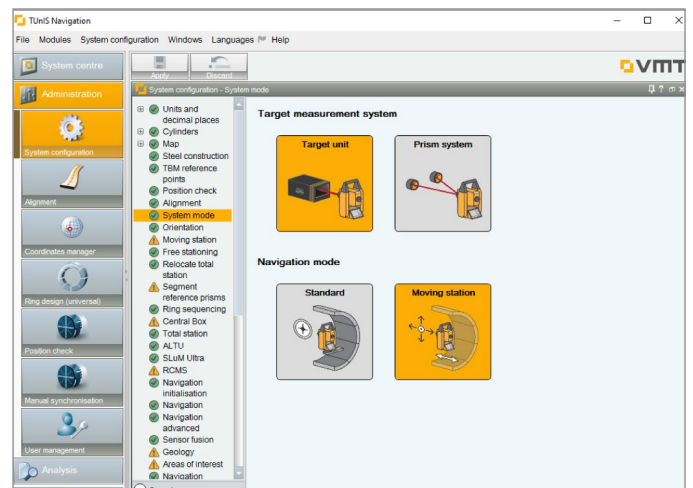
TUnIS Navigation

File Modules System configuration Windows Languages Help

System centre

Administration

System configuration

Alignment

Coordinates manager

Ring design (universal)

Position check

Manual synchronisation

User management

Analysis

Apply Discard

VMT

System configuration - System mode

Units and decimal places
Cylinders
Map
Steel construction
TBM reference points
Position check
Alignment
System mode
Orientation
Moving station
Free stationing
Relocate total station
Segment reference prisms
Ring sequencing
Central Box
Total station
ALTU
SLuM Ultra
RCMS
Navigation initialisation
Navigation
Navigation advanced
Sensor fusion
Geology
Areas of interest
Navigation

Target measurement system

Target unit

Prism system

Navigation mode

Standard

Moving station